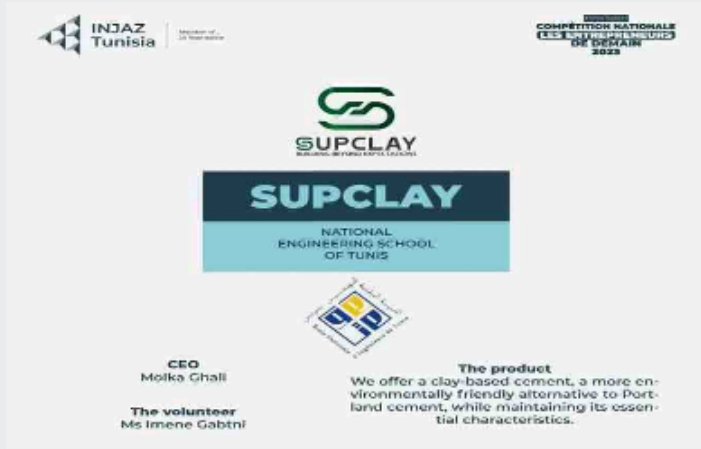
INJAZ Tunisia

Member of JA Worldwide

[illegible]
COMPÉTITION NATIONALE
LES ENTREPRENEURS
DE DEMAIN
2023

SUPCLAY
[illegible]

SUPCLAY

NATIONAL ENGINEERING SCHOOL OF TUNIS

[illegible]

CEO
Molka Ghali

The volunteer
Ms Imene Gabtni

The product
We offer a clay-based cement, a more environmentally friendly alternative to Portland cement, while maintaining its essential characteristics.